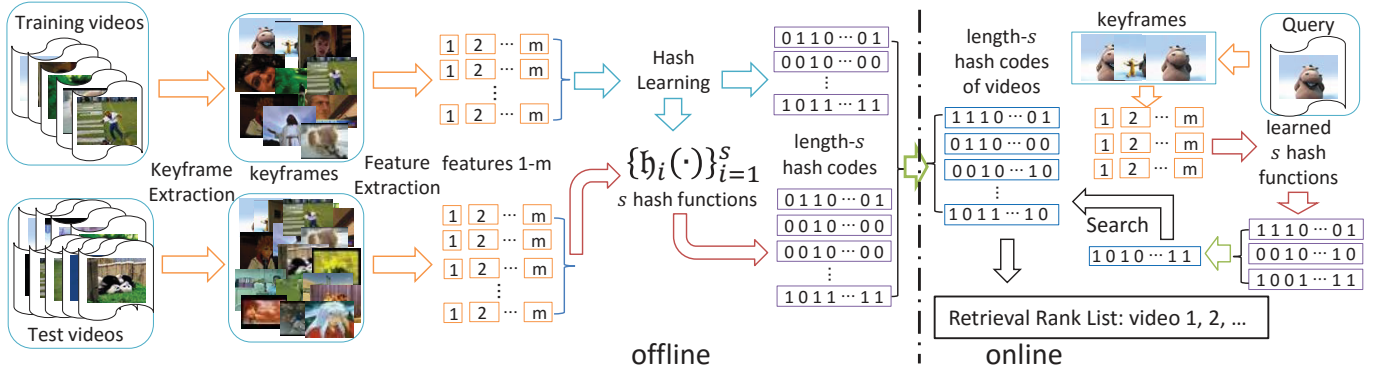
Training videos

keyframes

1 2 ⋯ m
1 2 ⋯ m
⋮
1 2 ⋯ m

Hash Learning

0 1 1 0 ⋯ 0 1
0 0 1 0 ⋯ 0 0
⋮
1 0 1 1 ⋯ 1 1

Keyframe Extraction

keyframes

Feature Extraction

features 1-m

$\{\mathfrak{h}_i(\cdot)\}_{i=1}^{s}$

$s$ hash functions

length-$s$ hash codes

0 1 1 0 ⋯ 0 1
0 0 1 0 ⋯ 0 0
0 0 1 0 ⋯ 0 0
⋮
1 0 1 1 ⋯ 1 1

1 2 ⋯ m
1 2 ⋯ m
1 2 ⋯ m
⋮
1 2 ⋯ m

Test videos

offline

length-$s$ hash codes of videos

1 1 1 0 ⋯ 0 1
0 1 1 0 ⋯ 0 0
0 0 1 0 ⋯ 1 0
⋮
1 0 1 1 ⋯ 1 0

keyframes

Query

1 2 ⋯ m
1 2 ⋯ m
1 2 ⋯ m

learned $s$ hash functions

Search

1 0 1 0 ⋯ 1 1

1 1 1 0 ⋯ 0 1
0 0 1 0 ⋯ 1 0
1 0 0 1 ⋯ 1 1

Retrieval Rank List: video 1, 2, …

online